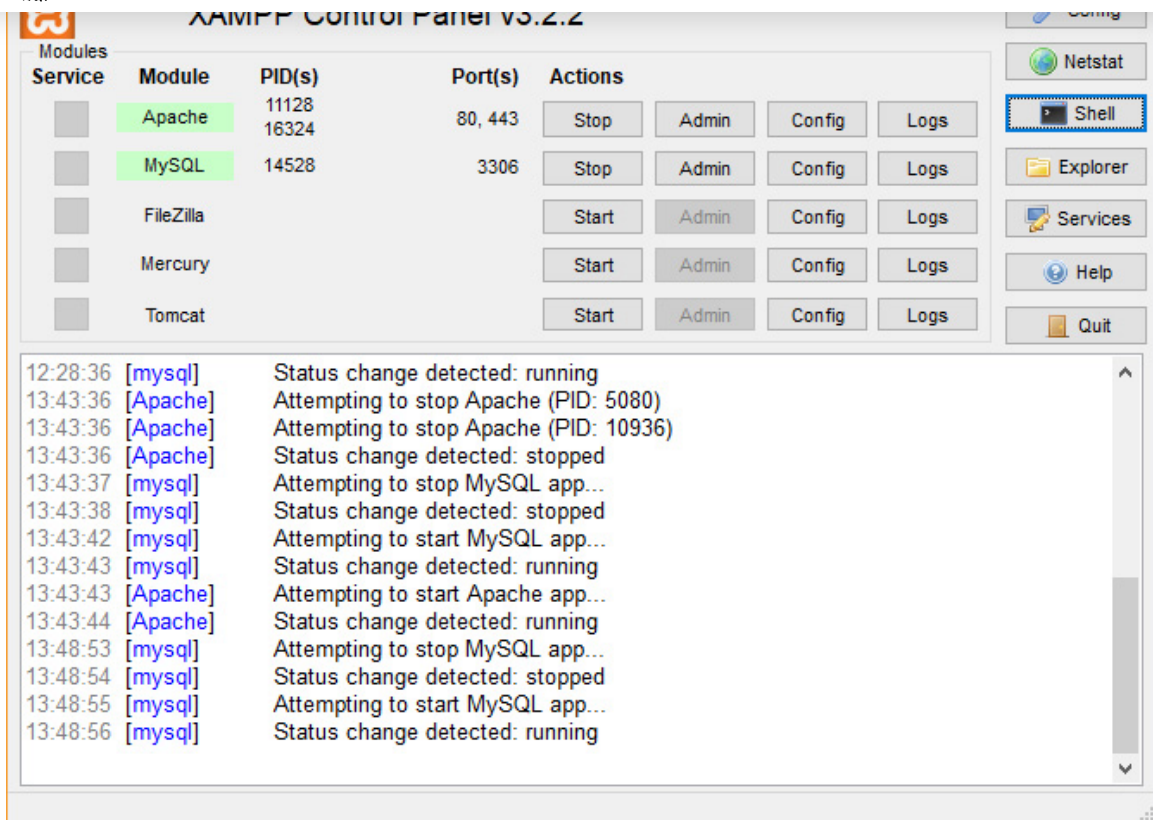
XAMPP Control Panel v3.2.2

Config

Modules

| Service | Module | PID(s) | Port(s) | Actions | | | |
|---|---|---|---|---|---|---|---|
| | Apache | 11128 16324 | 80, 443 | Stop | Admin | Config | Logs |
| | MySQL | 14528 | 3306 | Stop | Admin | Config | Logs |
| | FileZilla | | | Start | Admin | Config | Logs |
| | Mercury | | | Start | Admin | Config | Logs |
| | Tomcat | | | Start | Admin | Config | Logs |

Netstat
Shell
Explorer
Services
Help
Quit

12:28:36 [mysql] Status change detected: running
13:43:36 [Apache] Attempting to stop Apache (PID: 5080)
13:43:36 [Apache] Attempting to stop Apache (PID: 10936)
13:43:36 [Apache] Status change detected: stopped
13:43:37 [mysql] Attempting to stop MySQL app...
13:43:38 [mysql] Status change detected: stopped
13:43:42 [mysql] Attempting to start MySQL app...
13:43:43 [mysql] Status change detected: running
13:43:43 [Apache] Attempting to start Apache app...
13:43:44 [Apache] Status change detected: running
13:48:53 [mysql] Attempting to stop MySQL app...
13:48:54 [mysql] Status change detected: stopped
13:48:55 [mysql] Attempting to start MySQL app...
13:48:56 [mysql] Status change detected: running